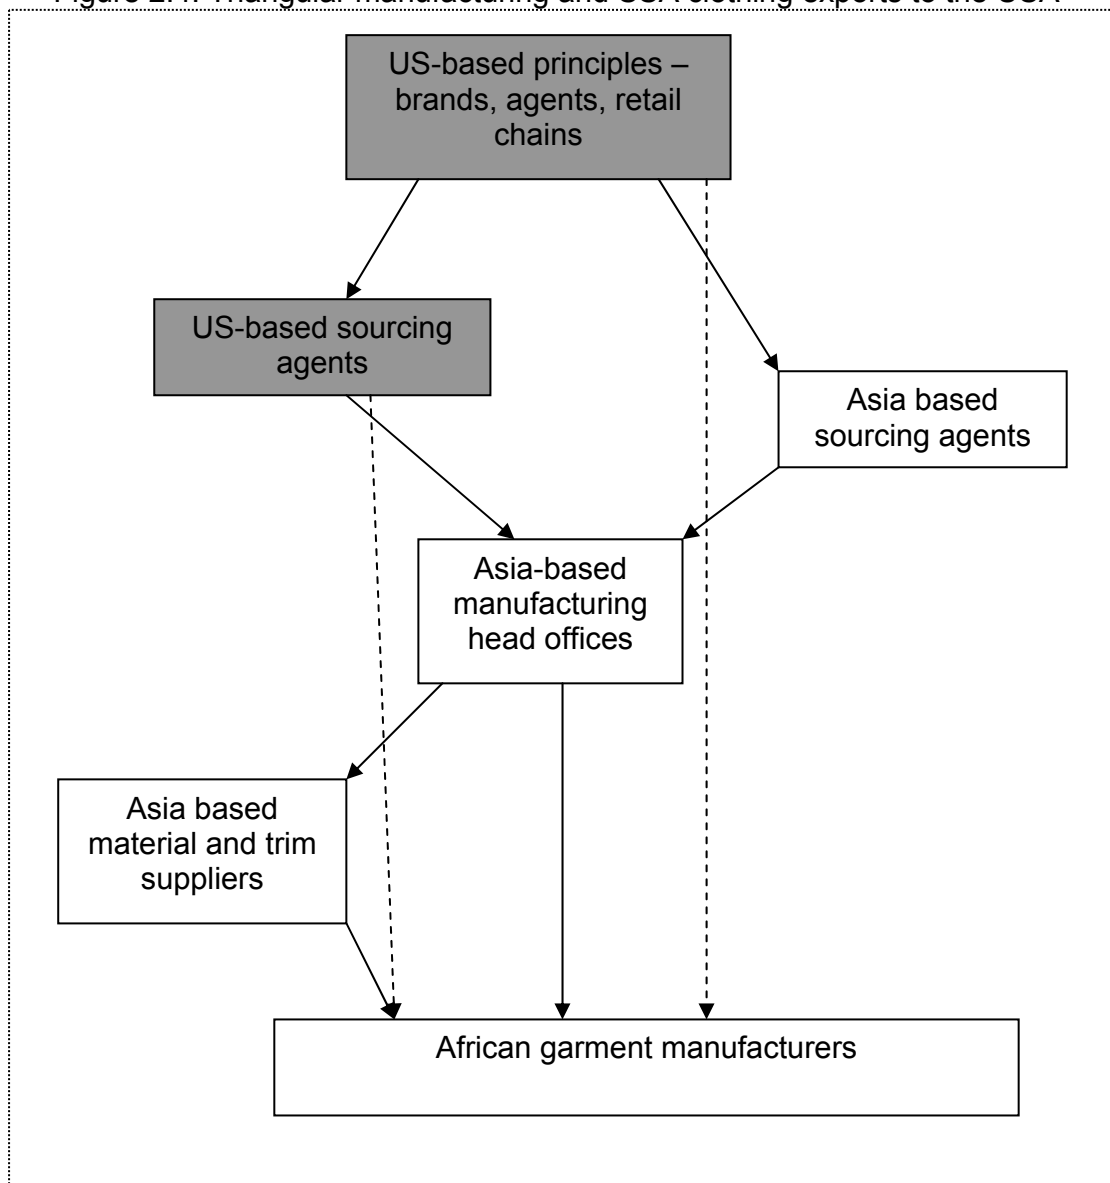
Figure 2.1: Triangular manufacturing and SSA clothing exports to the USA

US-based principles – brands, agents, retail chains

US-based sourcing agents

Asia based sourcing agents

Asia-based manufacturing head offices

Asia based material and trim suppliers

African garment manufacturers